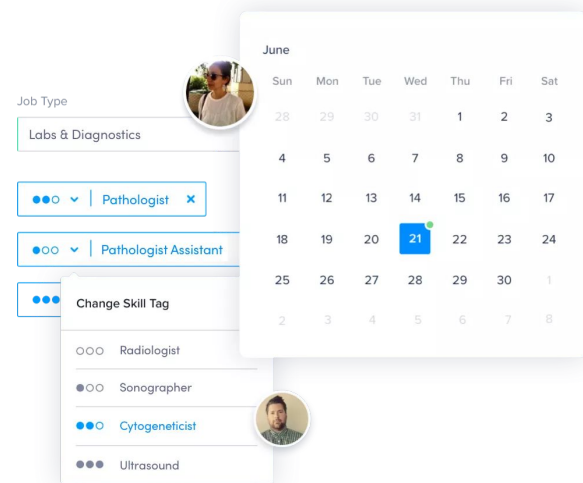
Job Type

Labs & Diagnostics

●●○ ∨ | Pathologist ✕

●○○ ∨ | Pathologist Assistant

●●●

Change Skill Tag

○○○ Radiologist

●○○ Sonographer

●●○ Cytogeneticist

●●● Ultrasound

June

| Sun | Mon | Tue | Wed | Thu | Fri | Sat |
|---|---|---|---|---|---|---|
| 28 | 29 | 30 | 31 | 1 | 2 | 3 |
| 4 | 5 | 6 | 7 | 8 | 9 | 10 |
| 11 | 12 | 13 | 14 | 15 | 16 | 17 |
| 18 | 19 | 20 | 21 | 22 | 23 | 24 |
| 25 | 26 | 27 | 28 | 29 | 30 | 1 |
| 2 | 3 | 4 | 5 | 6 | 7 | 8 |